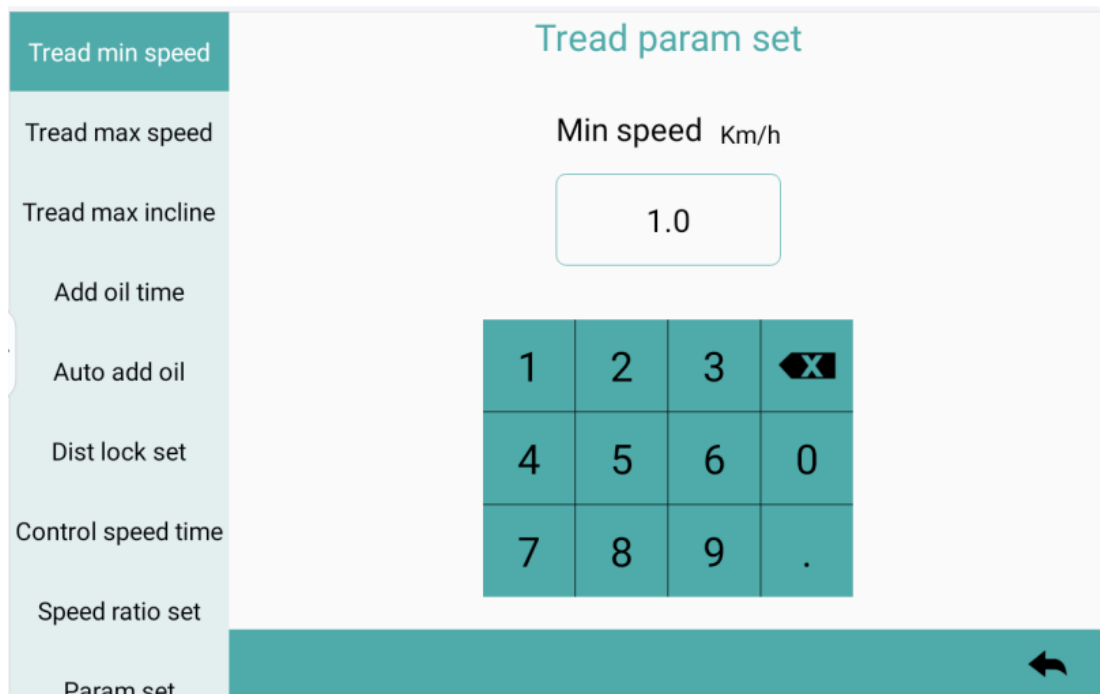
Tread min speed

Tread max speed

Tread max incline

Add oil time

Auto add oil

Dist lock set

Control speed time

Speed ratio set

Param set

Tread param set

Min speed Km/h

1.0

| 1 | 2 | 3 | X |
|---|---|---|---|
| 4 | 5 | 6 | 0 |
| 7 | 8 | 9 | . |